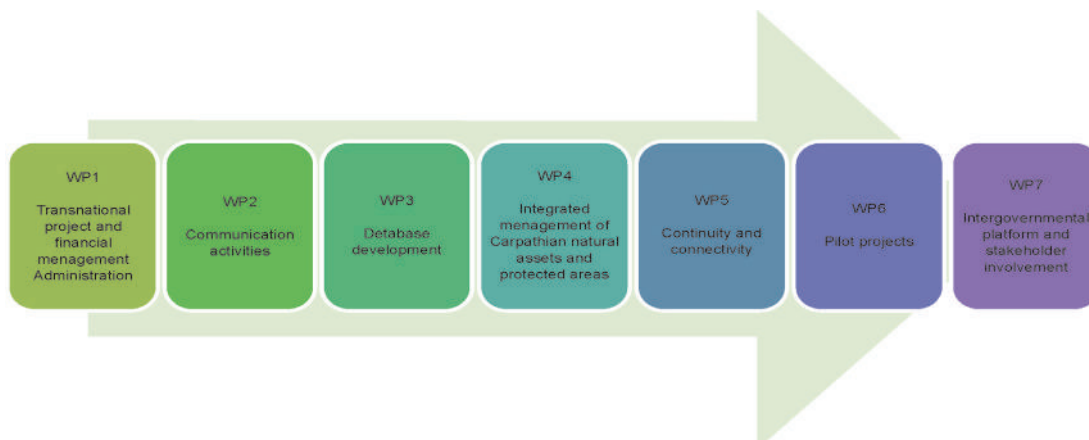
WP1

Transnational project and financial menagement Administration

WP2

Communication activities

WP3

Detabase development

WP4

Integrated menagement of Carpathian natural assets and protected areas

WP5

Continuity and connectivity

WP6

Pilot projects

WP7

Intergovernmental platform and stakeholder involvement